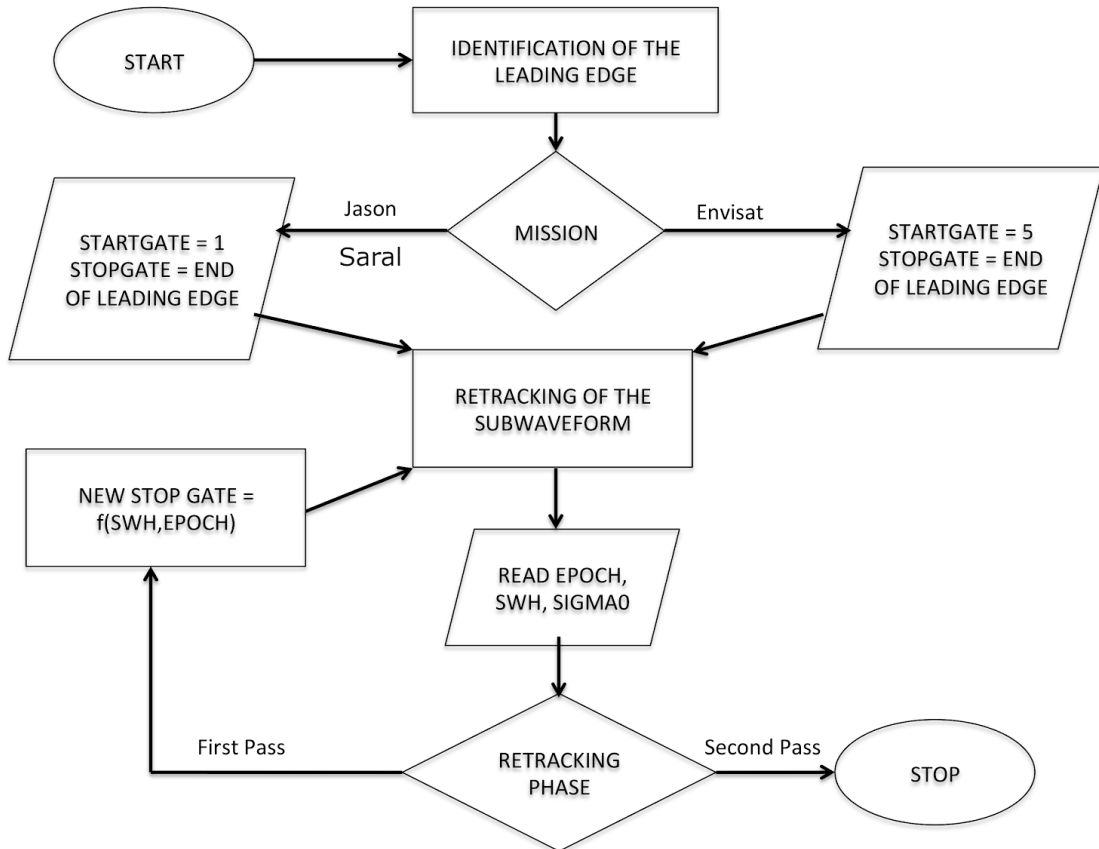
START

IDENTIFICATION OF THE LEADING EDGE

MISSION

Jason

Saral

Envisat

STARTGATE = 1
STOPGATE = END OF LEADING EDGE

STARTGATE = 5
STOPGATE = END OF LEADING EDGE

RETRACKING OF THE SUBWAVEFORM

NEW STOP GATE = f(SWH,EPOCH)

READ EPOCH, SWH, SIGMA0

First Pass

RETRACKING PHASE

Second Pass

STOP